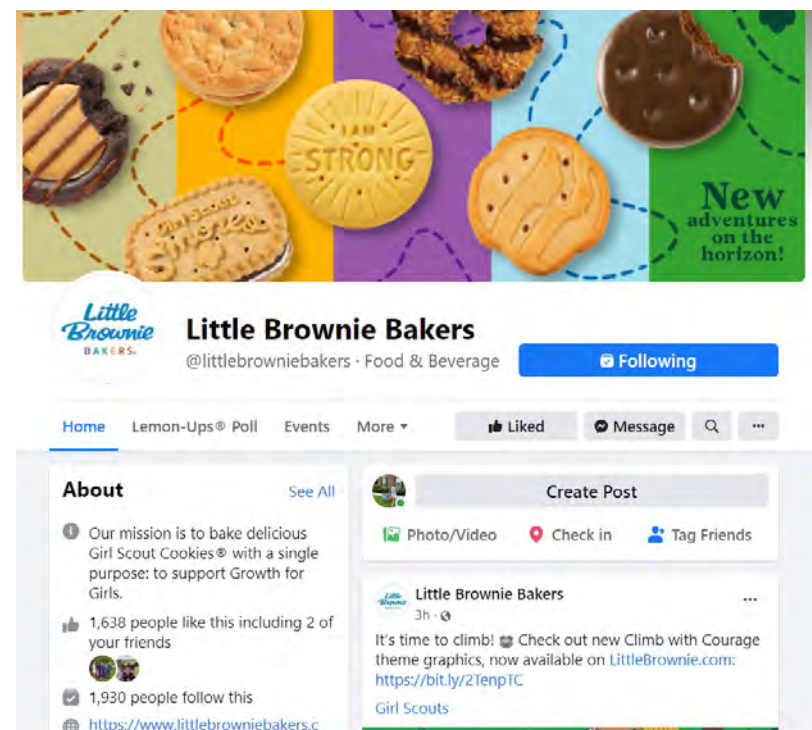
I AM STRONG

Girl Scout S'mores

New adventures on the horizon!

Little Brownie BAKERS

Little Brownie Bakers

@littlebrowniebakers · Food & Beverage

Following

Home

Lemon-Ups® Poll

Events

More

Liked

Message

About

See All

Our mission is to bake delicious Girl Scout Cookies® with a single purpose: to support Growth for Girls.

1,638 people like this including 2 of your friends

1,930 people follow this

https://www.littlebrowniebakers.c

Create Post

Photo/Video

Check in

Tag Friends

Little Brownie Bakers

3h ·

It's time to climb! Check out new Climb with Courage theme graphics, now available on LittleBrownie.com: https://bit.ly/2TenpTC

Girl Scouts